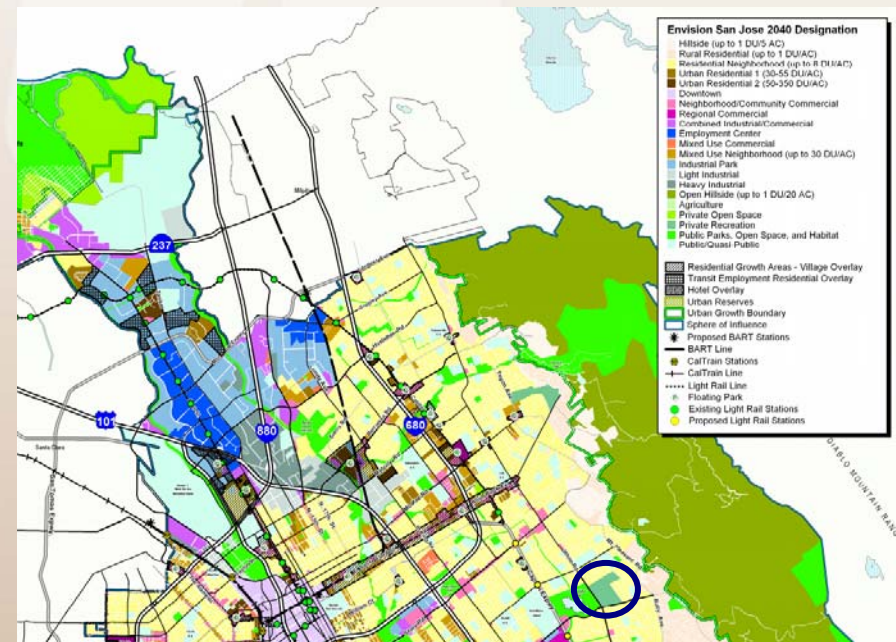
Envision San Jose 2040 Designation
Hillside (up to 1 DU/5 AC)
Rural Residential (up to 1 DU/AC)
Residential Neighborhood (up to 8 DU/AC)
Urban Residential 1 (30-55 DU/AC)
Urban Residential 2 (50-350 DU/AC)
Downtown
Neighborhood/Community Commercial
Regional Commercial
Combined Industrial/Commercial
Employment Center
Mixed Use Commercial
Mixed Use Neighborhood (up to 30 DU/AC)
Industrial Park
Light Industrial
Heavy Industrial
Open Hillside (up to 1 DU/20 AC)
Agriculture
Private Open Space
Private Recreation
Public Parks, Open Space, and Habitat
Public/Quasi Public

Residential Growth Areas - Village Overlay
Transit Employment Residential Overlay
Hotel Overlay
Urban Reserves
Urban Growth Boundary
Sphere of Influence
Proposed BART Stations
BART Line
CalTrain Stations
CalTrain Line
Light Rail Line
Floating Park
Existing Light Rail Stations
Proposed Light Rail Stations

237
101
880
680
Milpitas
Santa Clara
DIABLO MOUNTAIN RANGE